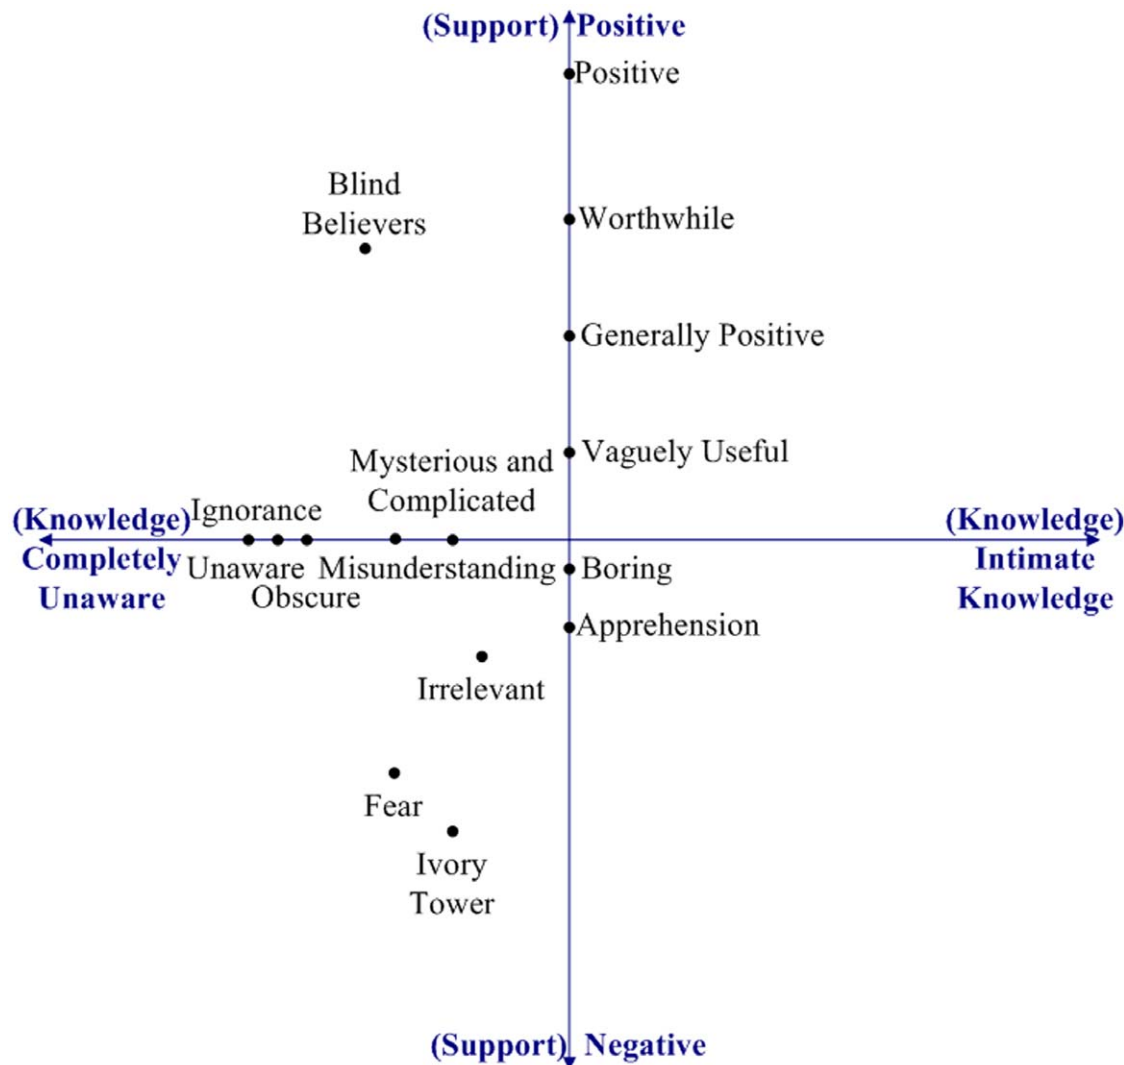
(Support) Positive

Positive

Blind Believers

Worthwhile

Generally Positive

Mysterious and Complicated

Vaguely Useful

(Knowledge) Completely Unaware

Ignorance

Unaware

Obscure

Misunderstanding

Boring

(Knowledge) Intimate Knowledge

Apprehension

Irrelevant

Fear

Ivory Tower

(Support) Negative